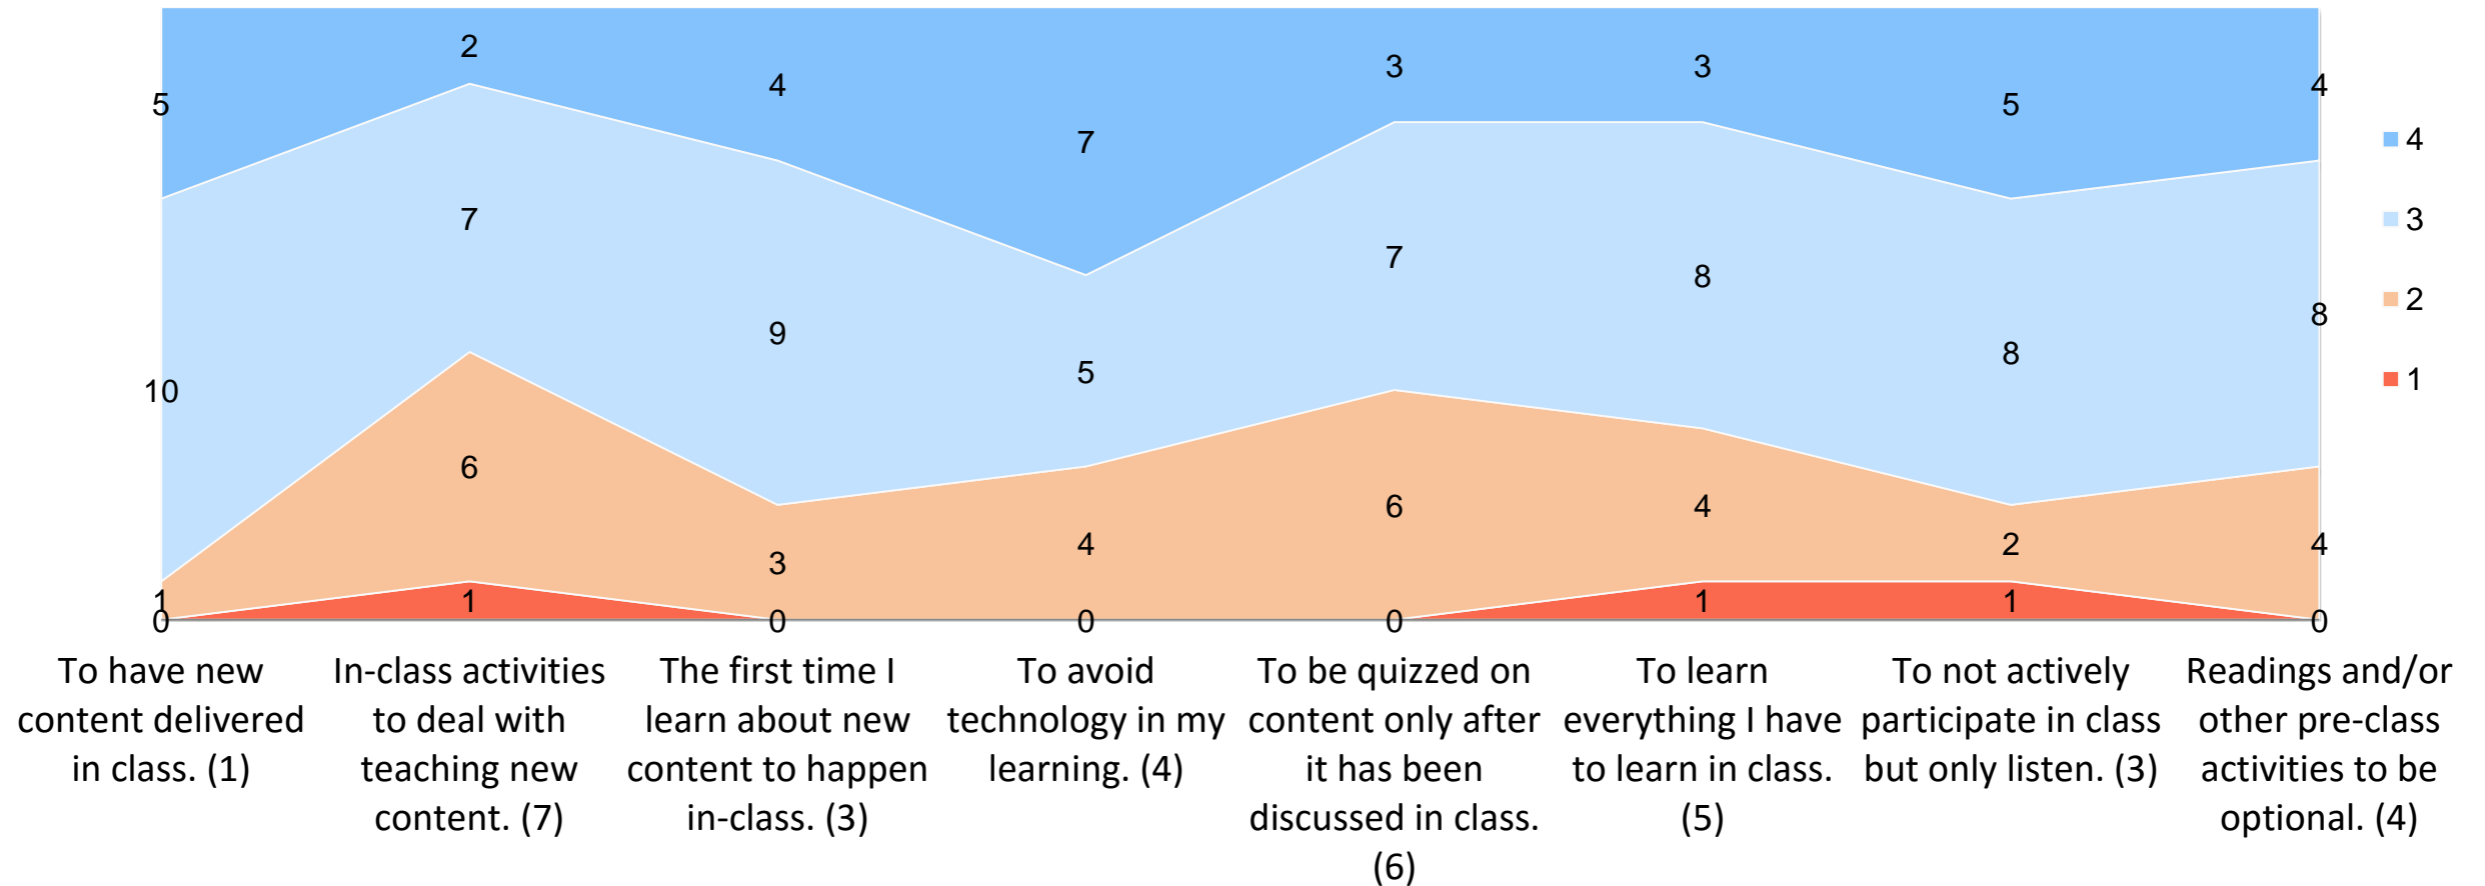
5
10
1
0

2
7
6
1

4
9
3
0

7
5
4
0

3
7
6
0

3
8
4
1

5
8
2
1

4
8
4
0

4
3
2
1

To have new content delivered in class. (1)

In-class activities to deal with teaching new content. (7)

The first time I learn about new content to happen in-class. (3)

To avoid technology in my learning. (4)

To be quizzed on content only after it has been discussed in class. (6)

To learn everything I have to learn in class. (5)

To not actively participate in class but only listen. (3)

Readings and/or other pre-class activities to be optional. (4)